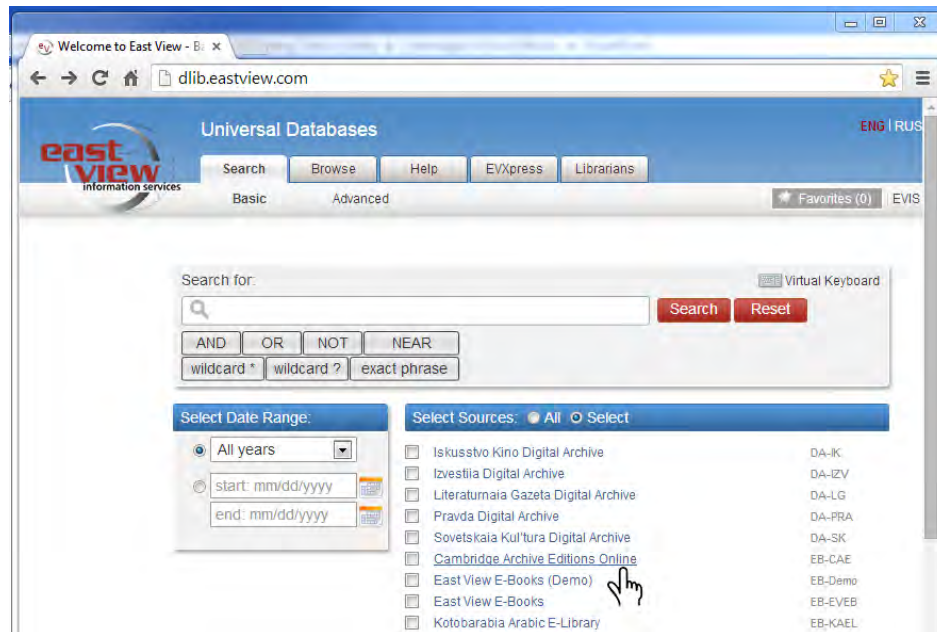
Welcome to East View - B ×

dlib.eastview.com

east view information services

Universal Databases

ENG | RUS

Search Browse Help EVXpress Librarians

Basic Advanced

Favorites (0) EVIS

Search for:

Virtual Keyboard

Search Reset

AND OR NOT NEAR

wildcard * wildcard ? exact phrase

Select Date Range:

All years

start: mm/dd/yyyy

end: mm/dd/yyyy

Select Sources: All Select

| | |
|---|---|
| Iskusstvo Kino Digital Archive | DA-IK |
| Izvestiia Digital Archive | DA-IZV |
| Literaturnaia Gazeta Digital Archive | DA-LG |
| Pravda Digital Archive | DA-PRA |
| Sovetskaia Kul'tura Digital Archive | DA-SK |
| Cambridge Archive Editions Online | EB-CAE |
| East View E-Books (Demo) | EB-Demo |
| East View E-Books | EB-EVEB |
| Kotobarabia Arabic E-Library | EB-KAEL |